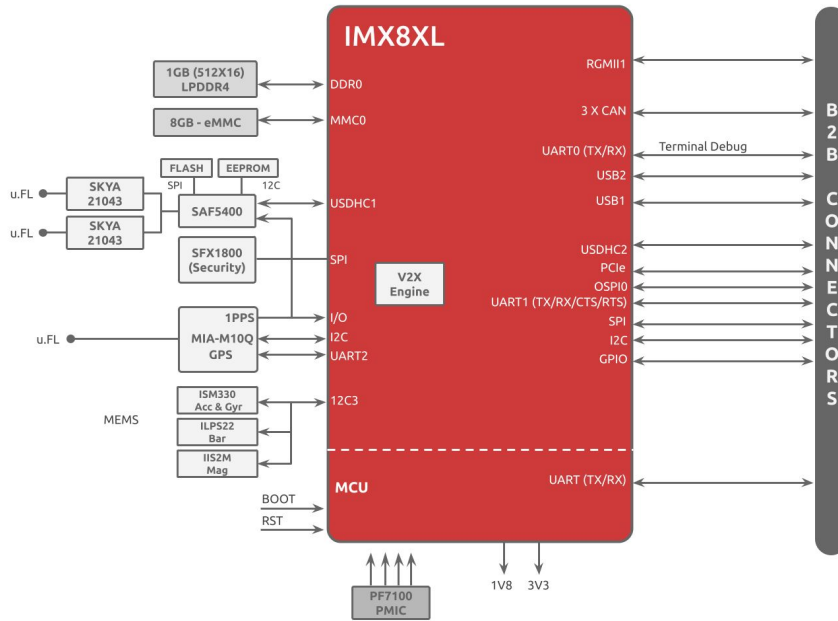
IMX8XL

1GB (512X16) LPDDR4

DDR0

8GB - eMMC

MMC0

FLASH

EEPROM

SPI

12C

u.FL

SKYA 21043

u.FL

SKYA 21043

SAF5400

USDHC1

SFX1800 (Security)

SPI

V2X Engine

1PPS

I/O

u.FL

MIA-M10Q GPS

I2C

UART2

MEMS

ISM330 Acc & Gyr

ILPS22 Bar

IIS2M Mag

12C3

RGMII1

3 X CAN

UART0 (TX/RX)

Terminal Debug

USB2

USB1

USDHC2

PCIe

OSPI0

UART1 (TX/RX/CTS/RTS)

SPI

I2C

GPIO

MCU

UART (TX/RX)

BOOT

RST

1V8

3V3

PF7100 PMIC

B 2 B CONNECTORS